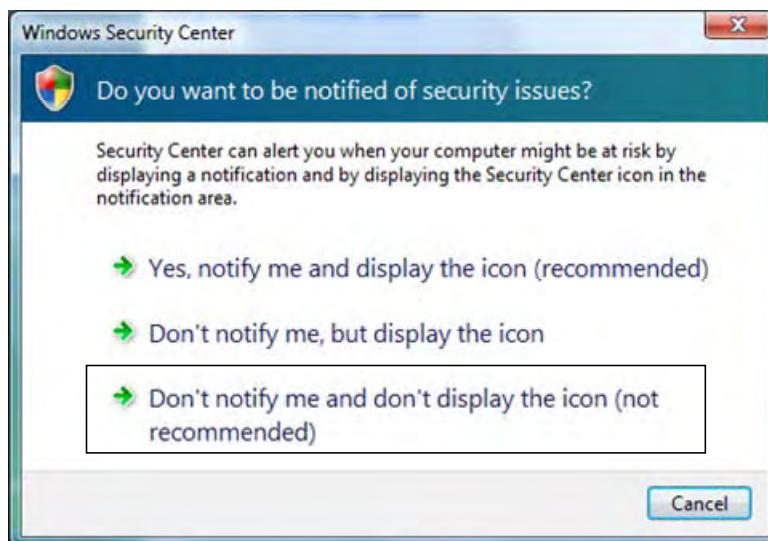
Windows Security Center

Do you want to be notified of security issues?

Security Center can alert you when your computer might be at risk by displaying a notification and by displaying the Security Center icon in the notification area.

Yes, notify me and display the icon (recommended)

Don't notify me, but display the icon

Don't notify me and don't display the icon (not recommended)

Cancel